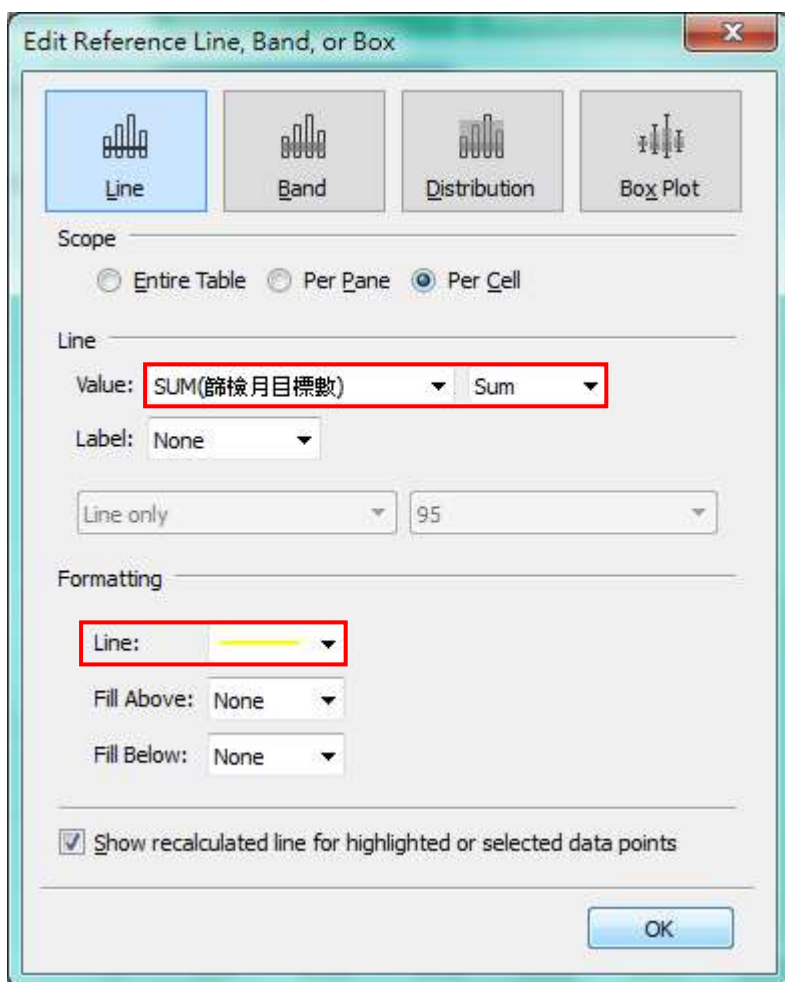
Edit Reference Line, Band, or Box

Line

Band

Distribution

Box Plot

Scope

Entire Table Per Pane Per Cell

Line

Value: SUM(篩檢月目標數) Sum

Label: None

Line only 95

Formatting

Line:

Fill Above: None

Fill Below: None

Show recalculated line for highlighted or selected data points

OK